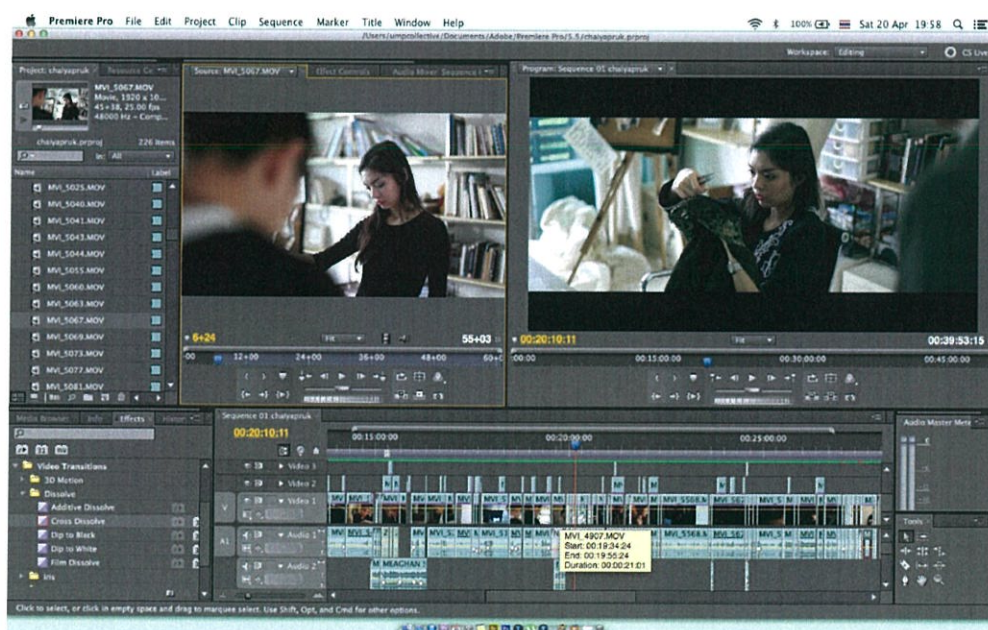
Premiere Pro File Edit Project Clip Sequence Marker Title Window Help
100% Sat 20 Apr 19:58
/Users/umpcollective/Documents/Adobe/Premiere Pro/5.5/chaiyapruk.prproj
Workspace: Editing
CS Live

Project: chaiyapruk
Source: MVI_5067.MOV
Effect Controls
Audio Mixer: Sequence
Program: Sequence 01 chaiyapruk

MVI_5067.MOV
Movie, 1920 x 10...
45+38, 25.00 fps
48000 Hz - Comp...
chaiyapruk.prproj
226 items
In: All
Name
Label
MVI_5025.MOV
MVI_5040.MOV
MVI_5041.MOV
MVI_5043.MOV
MVI_5044.MOV
MVI_5055.MOV
MVI_5060.MOV
MVI_5063.MOV
MVI_5067.MOV
MVI_5069.MOV
MVI_5073.MOV
MVI_5077.MOV
MVI_5081.MOV

6+24
Fit
55+03
00
12+00
24+00
36+00
48+00
60+0

00:20:10:11
Fit
00:39:53:15
00:15:00:00
00:30:00:00
00:45:00:00

Media Browser
Info
Effects
History
Sequence 01 chaiyapruk
00:20:10:11
00:15:00:00
00:20:00:00
00:25:00:00
Audio Master Meter

Video Transitions
3D Motion
Dissolve
Additive Dissolve
Cross Dissolve
Dip to Black
Dip to White
Film Dissolve
Iris

Video 3
Video 2
Video 1
Audio 1
Audio 2
V
A1

MVI_4907.MOV
Start: 00:19:34:24
End: 00:19:56:24
Duration: 00:00:21:01

MEACHAN

Tools

Click to select, or click in empty space and drag to marquee select. Use Shift, Opt, and Cmd for other options.